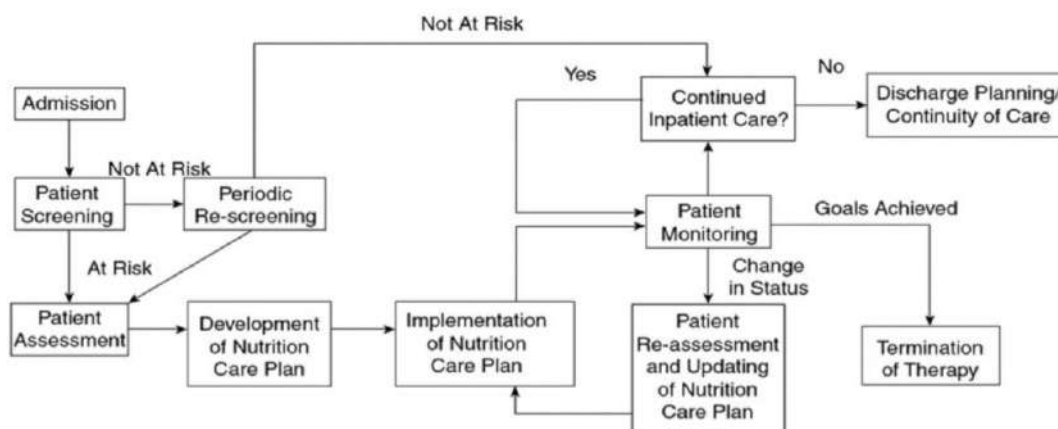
Not At Risk

Admission

Not At Risk

Patient Screening

Periodic Re-screening

At Risk

Patient Assessment

Development of Nutrition Care Plan

Implementation of Nutrition Care Plan

Yes

Continued Inpatient Care?

No

Discharge Planning/ Continuity of Care

Patient Monitoring

Goals Achieved

Change in Status

Patient Re-assessment and Updating of Nutrition Care Plan

Termination of Therapy